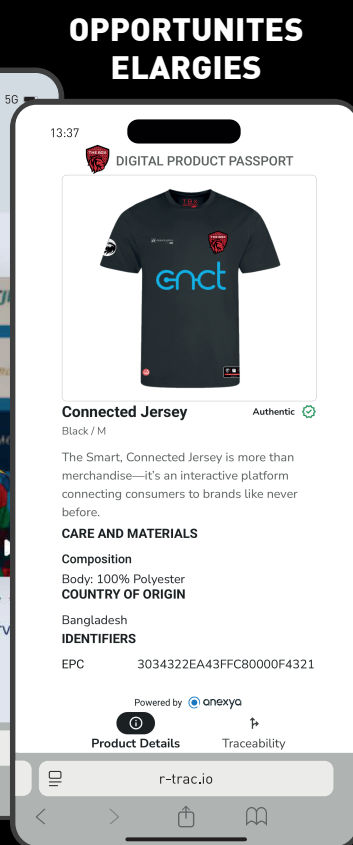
OPPORTUNITES ELARGIES

5G

13:37

DIGITAL PRODUCT PASSPORT

enct

Connected Jersey

Authentic

Black / M

The Smart, Connected Jersey is more than merchandise—it's an interactive platform connecting consumers to brands like never before.

CARE AND MATERIALS

Composition

Body: 100% Polyester

COUNTRY OF ORIGIN

Bangladesh

IDENTIFIERS

EPC 3034322EA43FFC80000F4321

Powered by anexya

Product Details

Traceability

r-trac.io